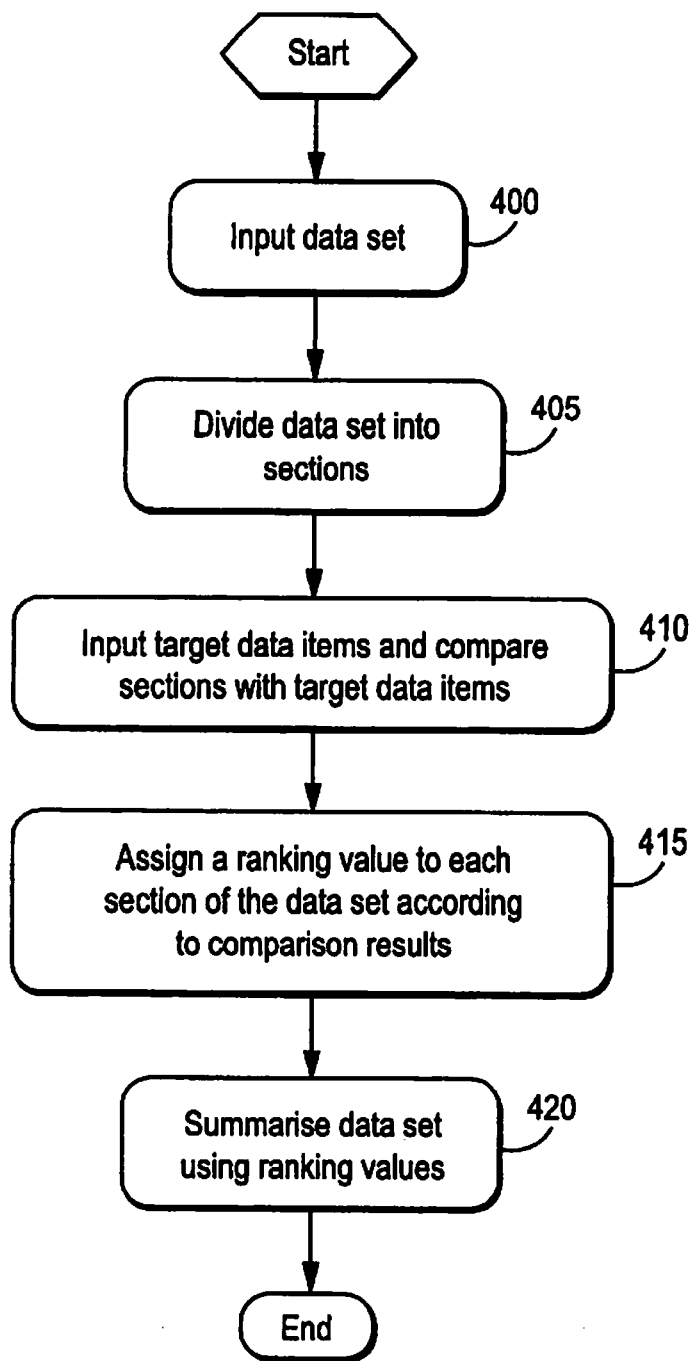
Start

Input data set

400

Divide data set into sections

405

Input target data items and compare sections with target data items

410

Assign a ranking value to each section of the data set according to comparison results

415

Summarise data set using ranking values

420

End